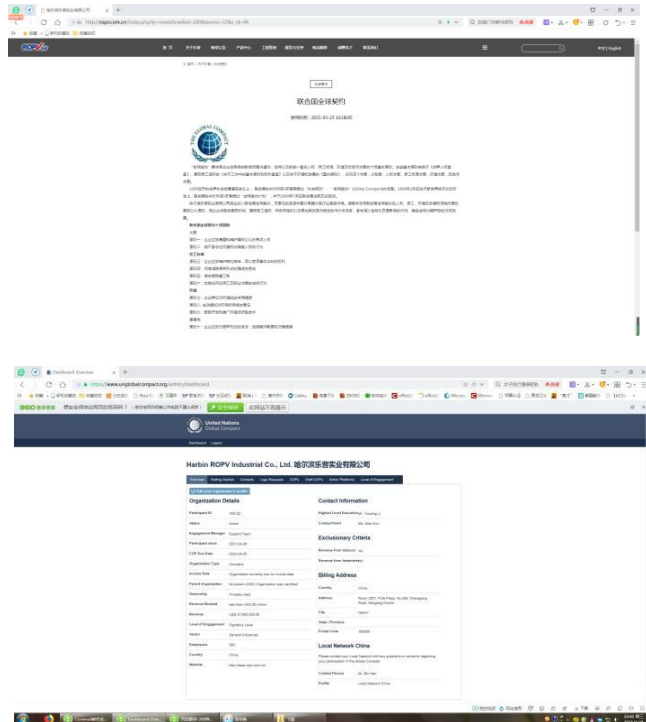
哈尔滨乐普实业有限公司

http://ropv.com.cn/index.php?p=news&id=2008&lanmu=12&c_id=45

ROPV

首页　关于乐普　新闻中心　产品中心　工程案例　服务与支持　物流服务　诚聘英才　联系我们

中文 | English

联合国全球契约

发布时间：2022-03-23 16:18:00

THE GLOBAL COMPACT

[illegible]

Dashboard Overview

https://www.unglobalcompact.org/admin/dashboard

United Nations Global Compact

Dashboard　Logout

Harbin ROPV Industrial Co., Ltd. 哈尔滨乐普实业有限公司

Overview　Getting Started　Contacts　Logo Requests　COPs　Draft COPs　Action Platforms　Level of Engagement

Organization Details

| | |
|---|---|
| Participant ID | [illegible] |
| Status | Active |
| Engagement Manager | Support Team |
| Participant since | 2021-04-26 |
| COP Due Date | 2022-04-26 |
| Organization Type | Company |
| Activity State | Organization currently has no overdue date |
| Parent Organization | No parent (HQ) Organization was specified |
| Ownership | Privately held |
| Revenue Bracket | less than USD 50 million |
| Revenue | USD 37,900,000.00 |
| Level of Engagement | Signatory Level |
| Sector | General Industrials |
| Employees | 200 |
| Country | China |
| Website | http://www.ropv.com.cn/ |

Contact Information

| | |
|---|---|
| Highest Level Executive | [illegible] |
| Contact Point | Ms. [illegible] |

Exclusionary Criteria

| | |
|---|---|
| Revenue from tobacco | No |
| Revenue from landmines | |

Billing Address

| | |
|---|---|
| Country | China |
| Address | Room 2501, Fuda Plaza, No 256, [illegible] Road, Nangang District |
| City | Harbin |
| State / Province | |
| Postal Code | 150000 |

Local Network China

Please contact your Local Network with any questions or concerns regarding your participation in the Global Compact.

| | |
|---|---|
| Contact Person | Mr. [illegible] |
| Profile | Local Network China |